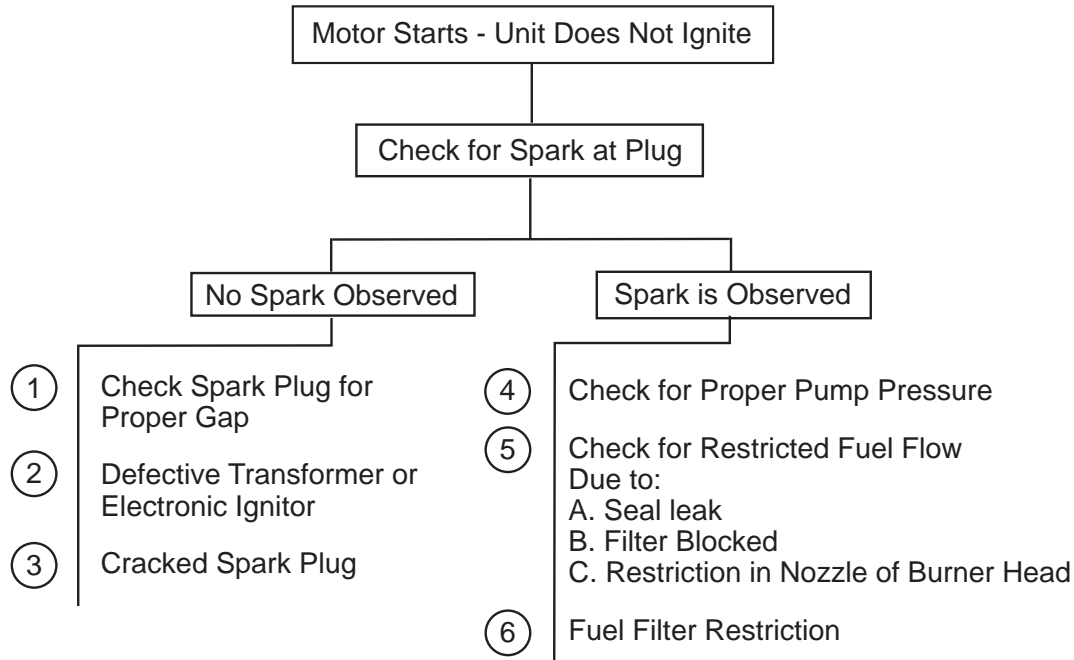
Motor Starts - Unit Does Not Ignite

Check for Spark at Plug

No Spark Observed

1 Check Spark Plug for Proper Gap

2 Defective Transformer or Electronic Ignitor

3 Cracked Spark Plug

Spark is Observed

4 Check for Proper Pump Pressure

5 Check for Restricted Fuel Flow Due to:
A. Seal leak
B. Filter Blocked
C. Restriction in Nozzle of Burner Head

6 Fuel Filter Restriction